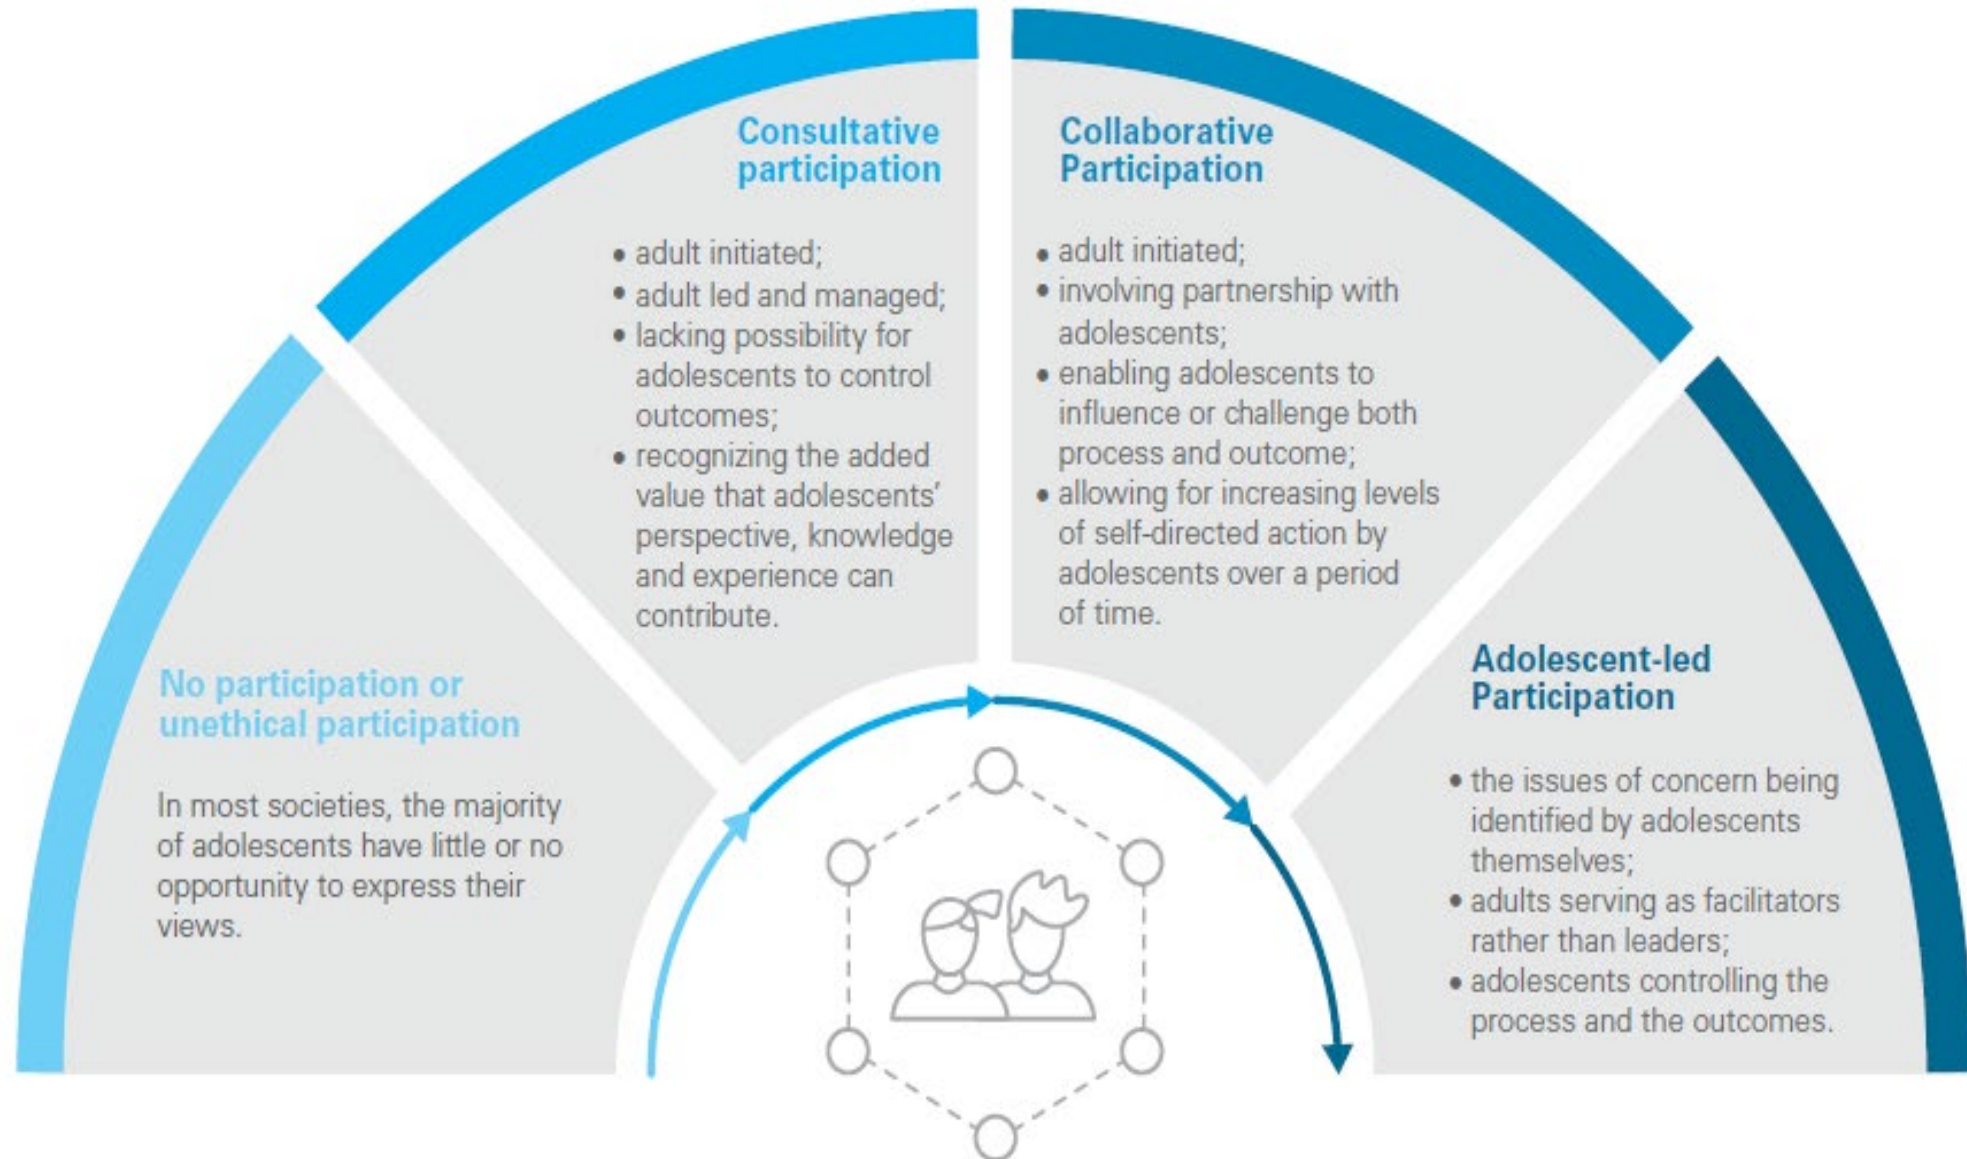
No participation or unethical participation

In most societies, the majority of adolescents have little or no opportunity to express their views.

Consultative participation

• adult initiated;
• adult led and managed;
• lacking possibility for adolescents to control outcomes;
• recognizing the added value that adolescents' perspective, knowledge and experience can contribute.

Collaborative Participation

• adult initiated;
• involving partnership with adolescents;
• enabling adolescents to influence or challenge both process and outcome;
• allowing for increasing levels of self-directed action by adolescents over a period of time.

Adolescent-led Participation

• the issues of concern being identified by adolescents themselves;
• adults serving as facilitators rather than leaders;
• adolescents controlling the process and the outcomes.